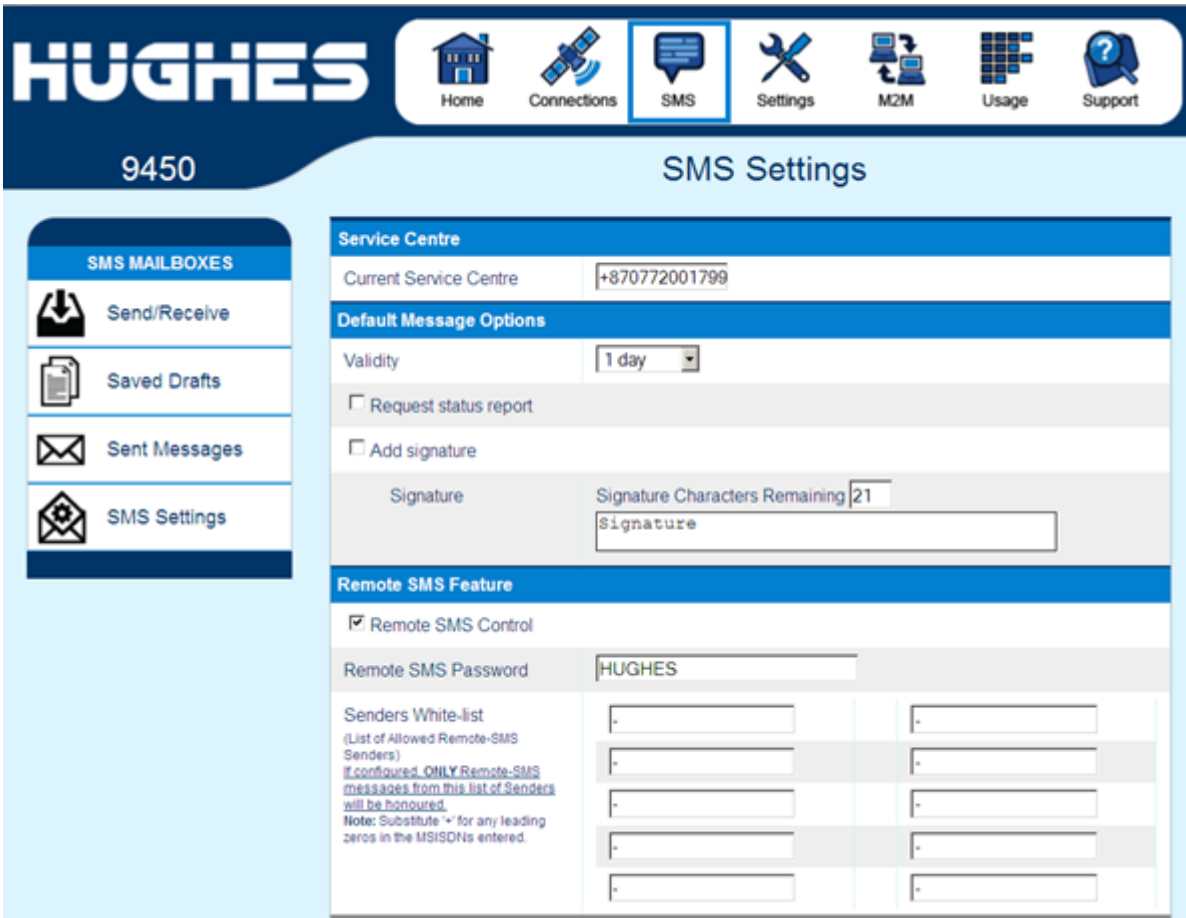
HUGHES

Home Connections SMS Settings M2M Usage Support

9450

SMS Settings

SMS MAILBOXES

Send/Receive

Saved Drafts

Sent Messages

SMS Settings

Service Centre

Current Service Centre +870772001799

Default Message Options

Validity 1 day

Request status report

Add signature

Signature Signature Characters Remaining 21

Signature

Remote SMS Feature

Remote SMS Control

Remote SMS Password HUGHES

Senders White-list

(List of Allowed Remote-SMS Senders)

If configured, ONLY Remote-SMS messages from this list of Senders will be honoured.

Note: Substitute '+' for any leading zeros in the MSISDNs entered.

-
-
-
-
-
-
-
-
-
-